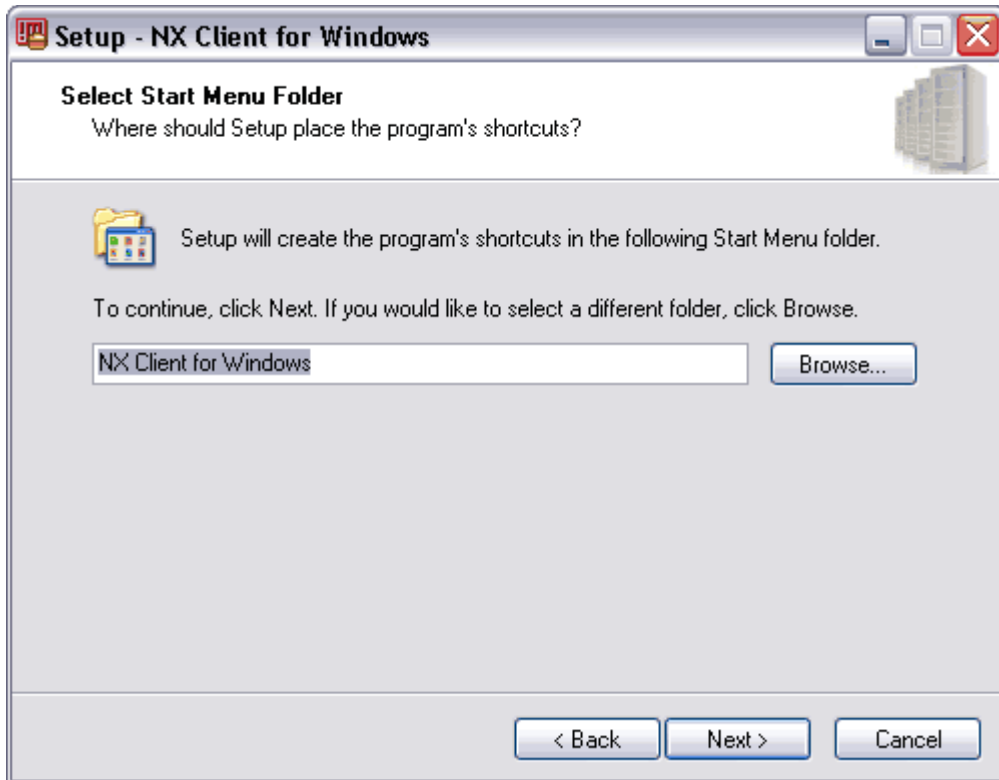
Setup - NX Client for Windows

Select Start Menu Folder
Where should Setup place the program's shortcuts?

Setup will create the program's shortcuts in the following Start Menu folder.

To continue, click Next. If you would like to select a different folder, click Browse.

NX Client for Windows

Browse...

< Back

Next >

Cancel